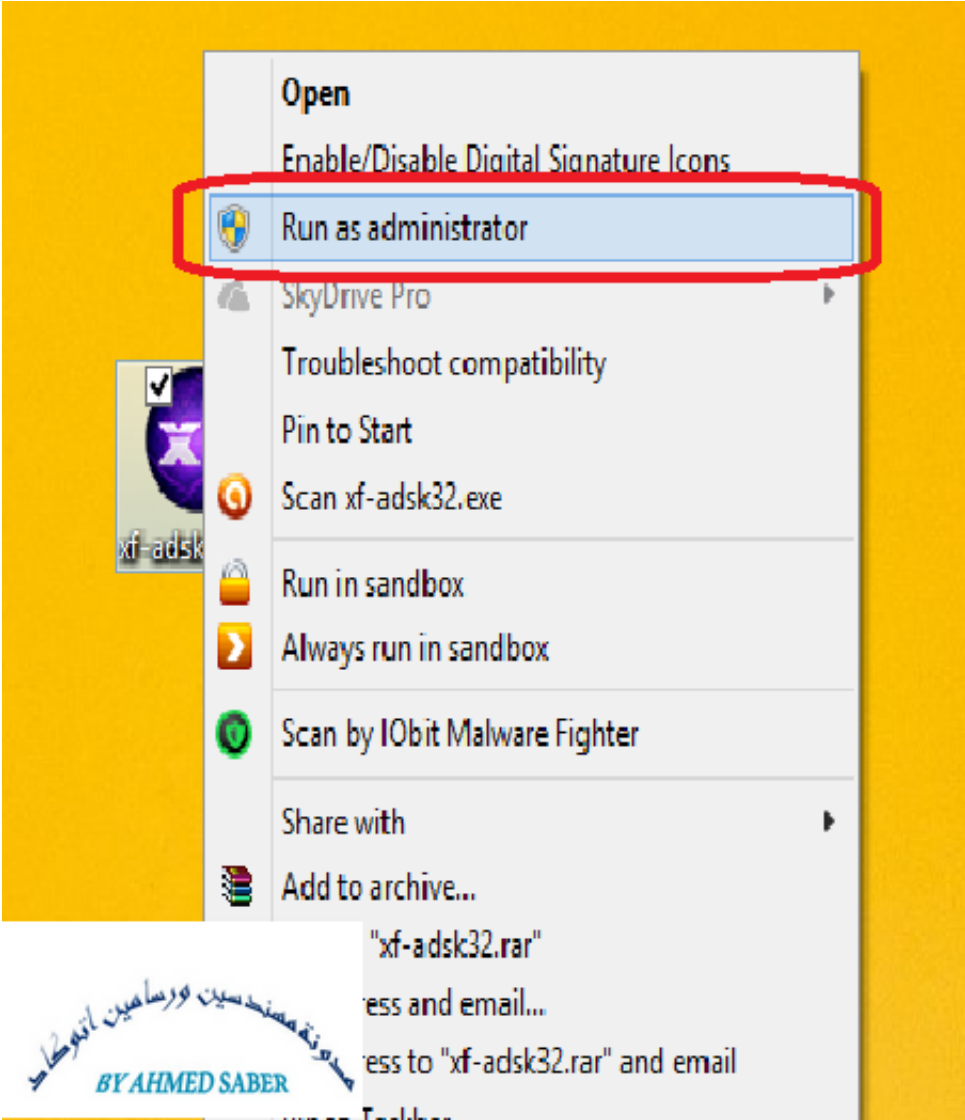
Open
Enable/Disable Digital Signature Icons
Run as administrator
SkyDrive Pro
Troubleshoot compatibility
Pin to Start
Scan xf-adsk32.exe
Run in sandbox
Always run in sandbox
Scan by IObit Malware Fighter
Share with
Add to archive...
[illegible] "xf-adsk32.rar"
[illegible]ress and email...
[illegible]ress to "xf-adsk32.rar" and email
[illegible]

xf-adsk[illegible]

مدونة مهندسين ورسامين اتوكاد
BY AHMED SABER